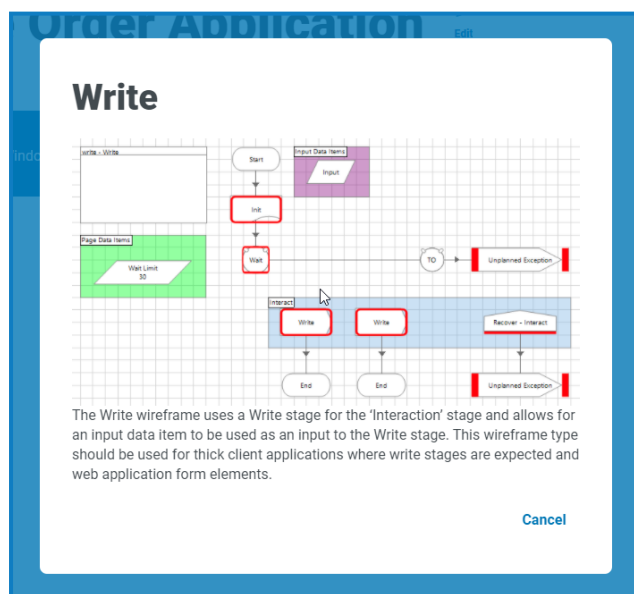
Order Application

Edit

indo

Write

write - Write

Start

Input Data Items

Input

Init

Page Data Items

Wait Limit 30

Wait

TO

Unplanned Exception

Interact

Write

Write

Recover - Interact

End

End

Unplanned Exception

The Write wireframe uses a Write stage for the 'Interaction' stage and allows for an input data item to be used as an input to the Write stage. This wireframe type should be used for thick client applications where write stages are expected and web application form elements.

Cancel